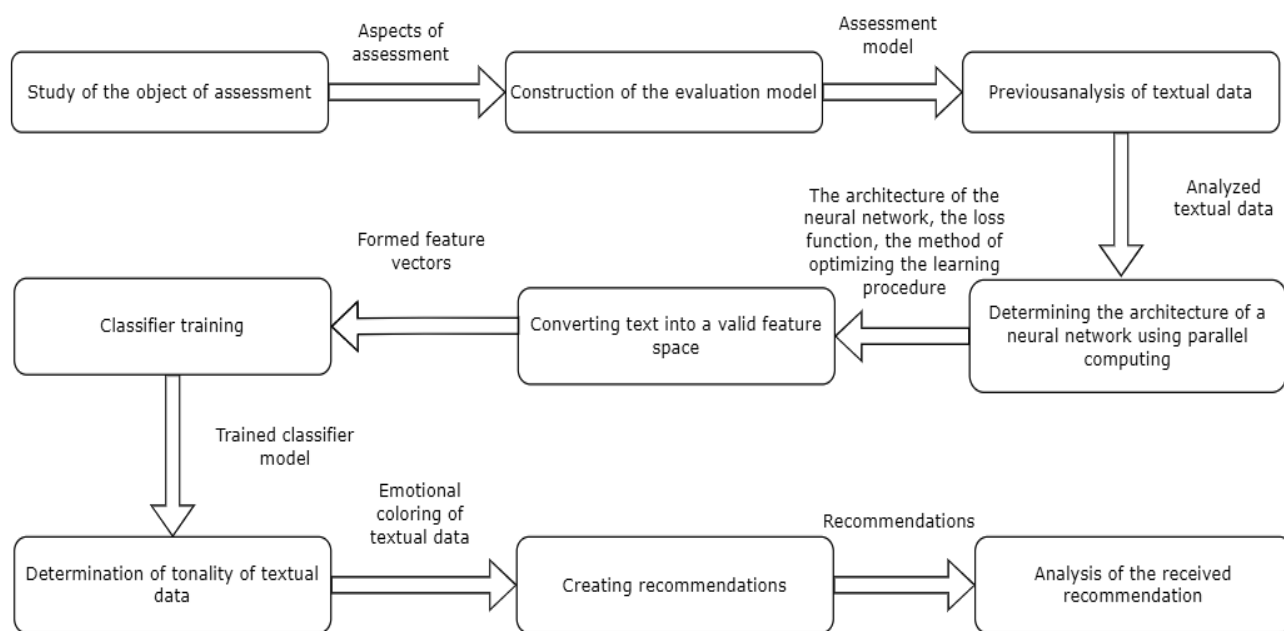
Study of the object of assessment

Aspects of assessment

Construction of the evaluation model

Assessment model

Previousanalysis of textual data

Analyzed textual data

Determining the architecture of a neural network using parallel computing

The architecture of the neural network, the loss function, the method of optimizing the learning procedure

Converting text into a valid feature space

Formed feature vectors

Classifier training

Trained classifier model

Determination of tonality of textual data

Emotional coloring of textual data

Creating recommendations

Recommendations

Analysis of the received recommendation